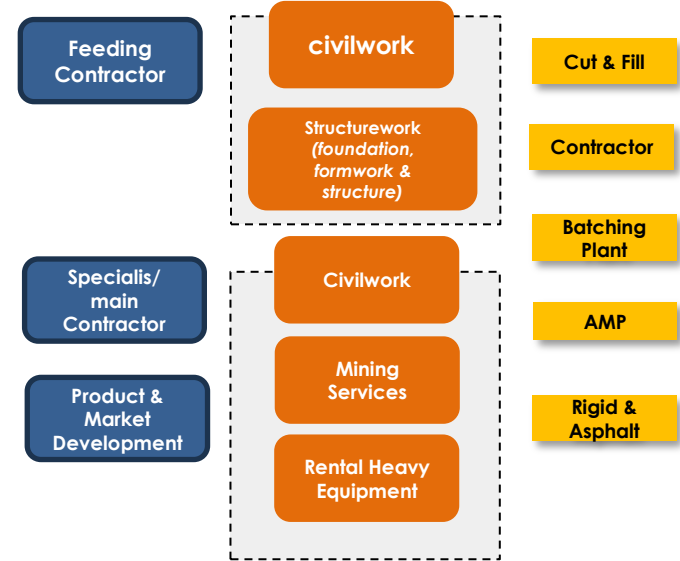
Feeding Contractor

civilwork

Structurework (foundation, formwork & structure)

Cut & Fill

Contractor

Batching Plant

Specialis/ main Contractor

Civilwork

Mining Services

Rental Heavy Equipment

AMP

Product & Market Development

Rigid & Asphalt